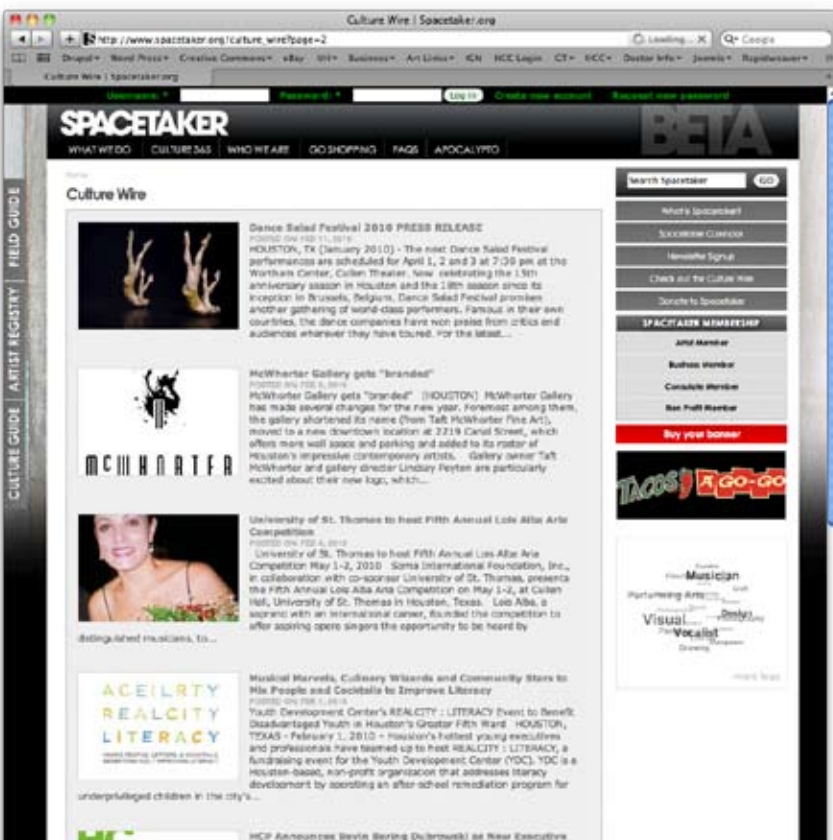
Culture Wire | Spacetaker.org

http://www.spacetaker.org/culture_wire?page=2

Loading... Google

Drupal▾ Word Press▾ Creative Commons▾ eBay UH▾ Business▾ Art Links▾ ICN HCC Login CT▾ HCC▾ Doctor Info▾ Jewels▾ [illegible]

Culture Wire | Spacetaker.org

Username: * Password: * Log in Create new account Request new password

SPACETAKER BETA

WHAT WE DO CULTURE 365 WHO WE ARE GO SHOPPING FAQS APOCALYPTO

FIELD GUIDE ARTIST REGISTRY CULTURE GUIDE

Home

Culture Wire

Dance Salad Festival 2010 PRESS RELEASE
POSTED ON FEB 11, 2010
HOUSTON, TX (January 2010) - The next Dance Salad Festival performances are scheduled for April 1, 2 and 3 at 7:30 pm at the Wortham Center, Cullen Theater. Now celebrating the 15th anniversary season in Houston and the 18th season since its inception in Brussels, Belgium, Dance Salad Festival promises another gathering of world-class performers. Famous in their own countries, the dance companies have won praise from critics and audiences wherever they have toured. For the latest...

McWhorter Gallery gets "branded"
POSTED ON FEB 8, 2010
McWhorter Gallery gets "branded" (HOUSTON) McWhorter Gallery has made several changes for the new year. Foremost among them, the gallery shortened its name (from Taft McWhorter Fine Art), moved to a new downtown location at 2219 Canal Street, which offers more wall space and parking and added to its roster of Houston's impressive contemporary artists. Gallery owner Taft McWhorter and gallery director Lindsey Peyton are particularly excited about their new logo, which...

MCWHORTER

University of St. Thomas to host Fifth Annual Lois Alba Aria Competition
POSTED ON FEB 4, 2010
University of St. Thomas to host Fifth Annual Lois Alba Aria Competition May 1-2, 2010 Soma International Foundation, Inc., in collaboration with co-sponsor University of St. Thomas, presents the Fifth Annual Lois Alba Aria Competition on May 1-2, at Cullen Hall, University of St. Thomas in Houston, Texas. Lois Alba, a soprano with an international career, founded the competition to offer aspiring opera singers the opportunity to be heard by distinguished musicians, to...

Musical Marvels, Culinary Wizards and Community Stars to Mix People and Cocktails to Improve Literacy
POSTED ON FEB 1, 2010
Youth Development Center's REALCITY : LITERACY Event to Benefit Disadvantaged Youth in Houston's Greater Fifth Ward HOUSTON, TEXAS - February 1, 2010 - Houston's hottest young executives and professionals have teamed up to host REALCITY : LITERACY, a fundraising event for the Youth Development Center (YDC). YDC is a Houston-based, non-profit organization that addresses literacy development by operating an after-school remediation program for underprivileged children in the city's...

ACEILRTY
REALCITY
LITERACY

HCP Announces Devin Borden (Dubrowski) as New Executive

Search Spacetaker GO

What's Spacetaker?
Spacetaker Calendar
Newsletter Signup
Check out the Culture Wire
Donate to Spacetaker

SPACETAKER MEMBERSHIP
Artist Member
Business Member
Consultant Member
Non Profit Member

Buy your banner

TACOS A GO-GO

Musician
Performing Arts
Visual
Vocalist
Designer
Drawing

more tags